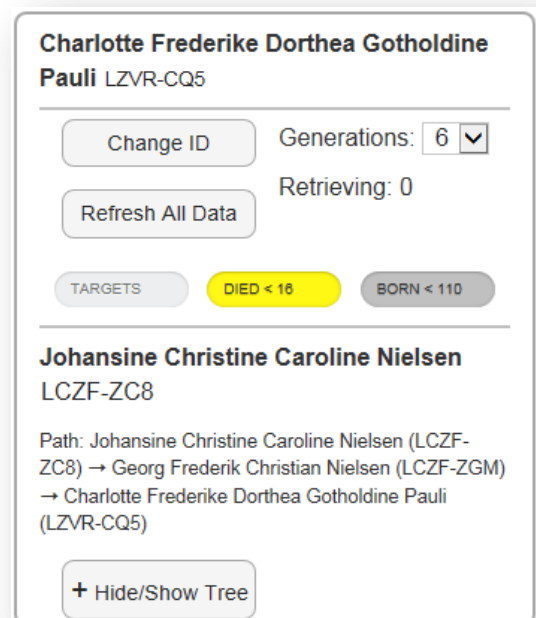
Charlotte Frederike Dorthea Gotholdine Pauli LZVR-CQ5

Change ID

Generations: 6

Retrieving: 0

Refresh All Data

TARGETS

DIED < 16

BORN < 110

Johansine Christine Caroline Nielsen
LCZF-ZC8

Path: Johansine Christine Caroline Nielsen (LCZF-ZC8) → Georg Frederik Christian Nielsen (LCZF-ZGM) → Charlotte Frederike Dorthea Gotholdine Pauli (LZVR-CQ5)

+ Hide/Show Tree